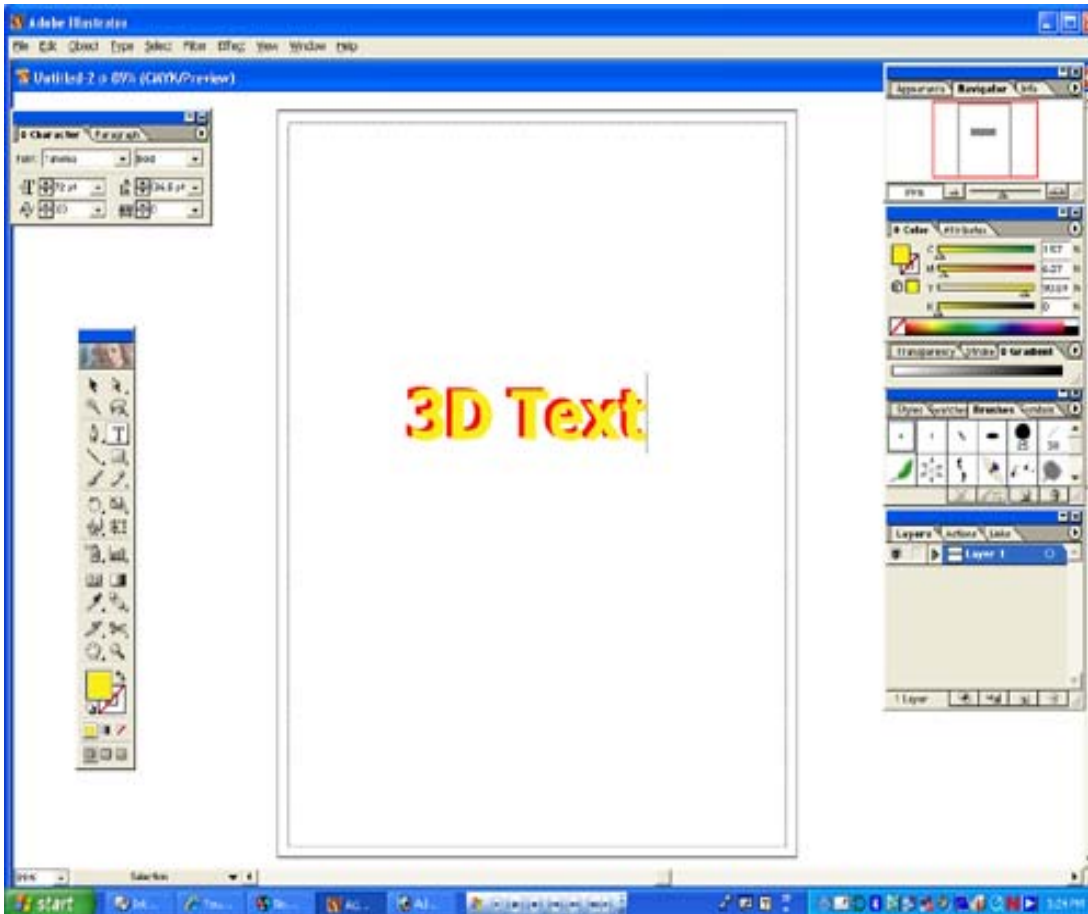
Adobe Illustrator

File Edit Object Type Select Filter Effect View Window Help

Untitled-2 @ 89% (CMYK/Preview)

Character Paragraph

Font: Tahoma Bold

72 pt 86.4 pt

0 0

3D Text

Appearance Navigator Info

89%

Color Attributes

C 1.57 %

M 6.27 %

Y 90.59 %

K 0 %

Transparency Stroke Gradient

Styles Swatches Brushes Symbols

Layers Actions Links

Layer 1

1 Layer

89%

Selection

start